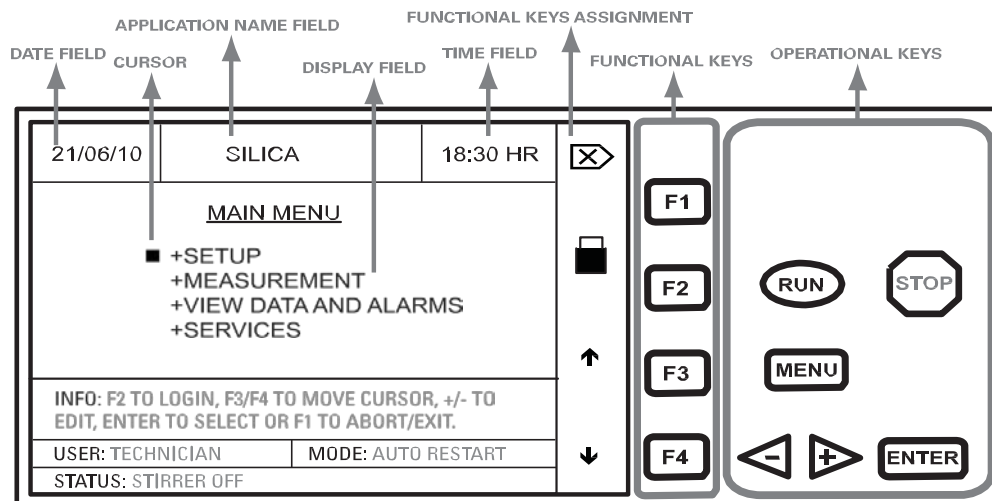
APPLICATION NAME FIELD

FUNCTIONAL KEYS ASSIGNMENT

DATE FIELD

CURSOR

DISPLAY FIELD

TIME FIELD

FUNCTIONAL KEYS

OPERATIONAL KEYS

21/06/10

SILICA

18:30 HR

MAIN MENU

+SETUP
+MEASUREMENT
+VIEW DATA AND ALARMS
+SERVICES

INFO: F2 TO LOGIN, F3/F4 TO MOVE CURSOR, +/- TO EDIT, ENTER TO SELECT OR F1 TO ABORT/EXIT.

USER: TECHNICIAN

MODE: AUTO RESTART

STATUS: STIRRER OFF

↑

↓

F1

F2

F3

F4

RUN

STOP

MENU

-

+

ENTER